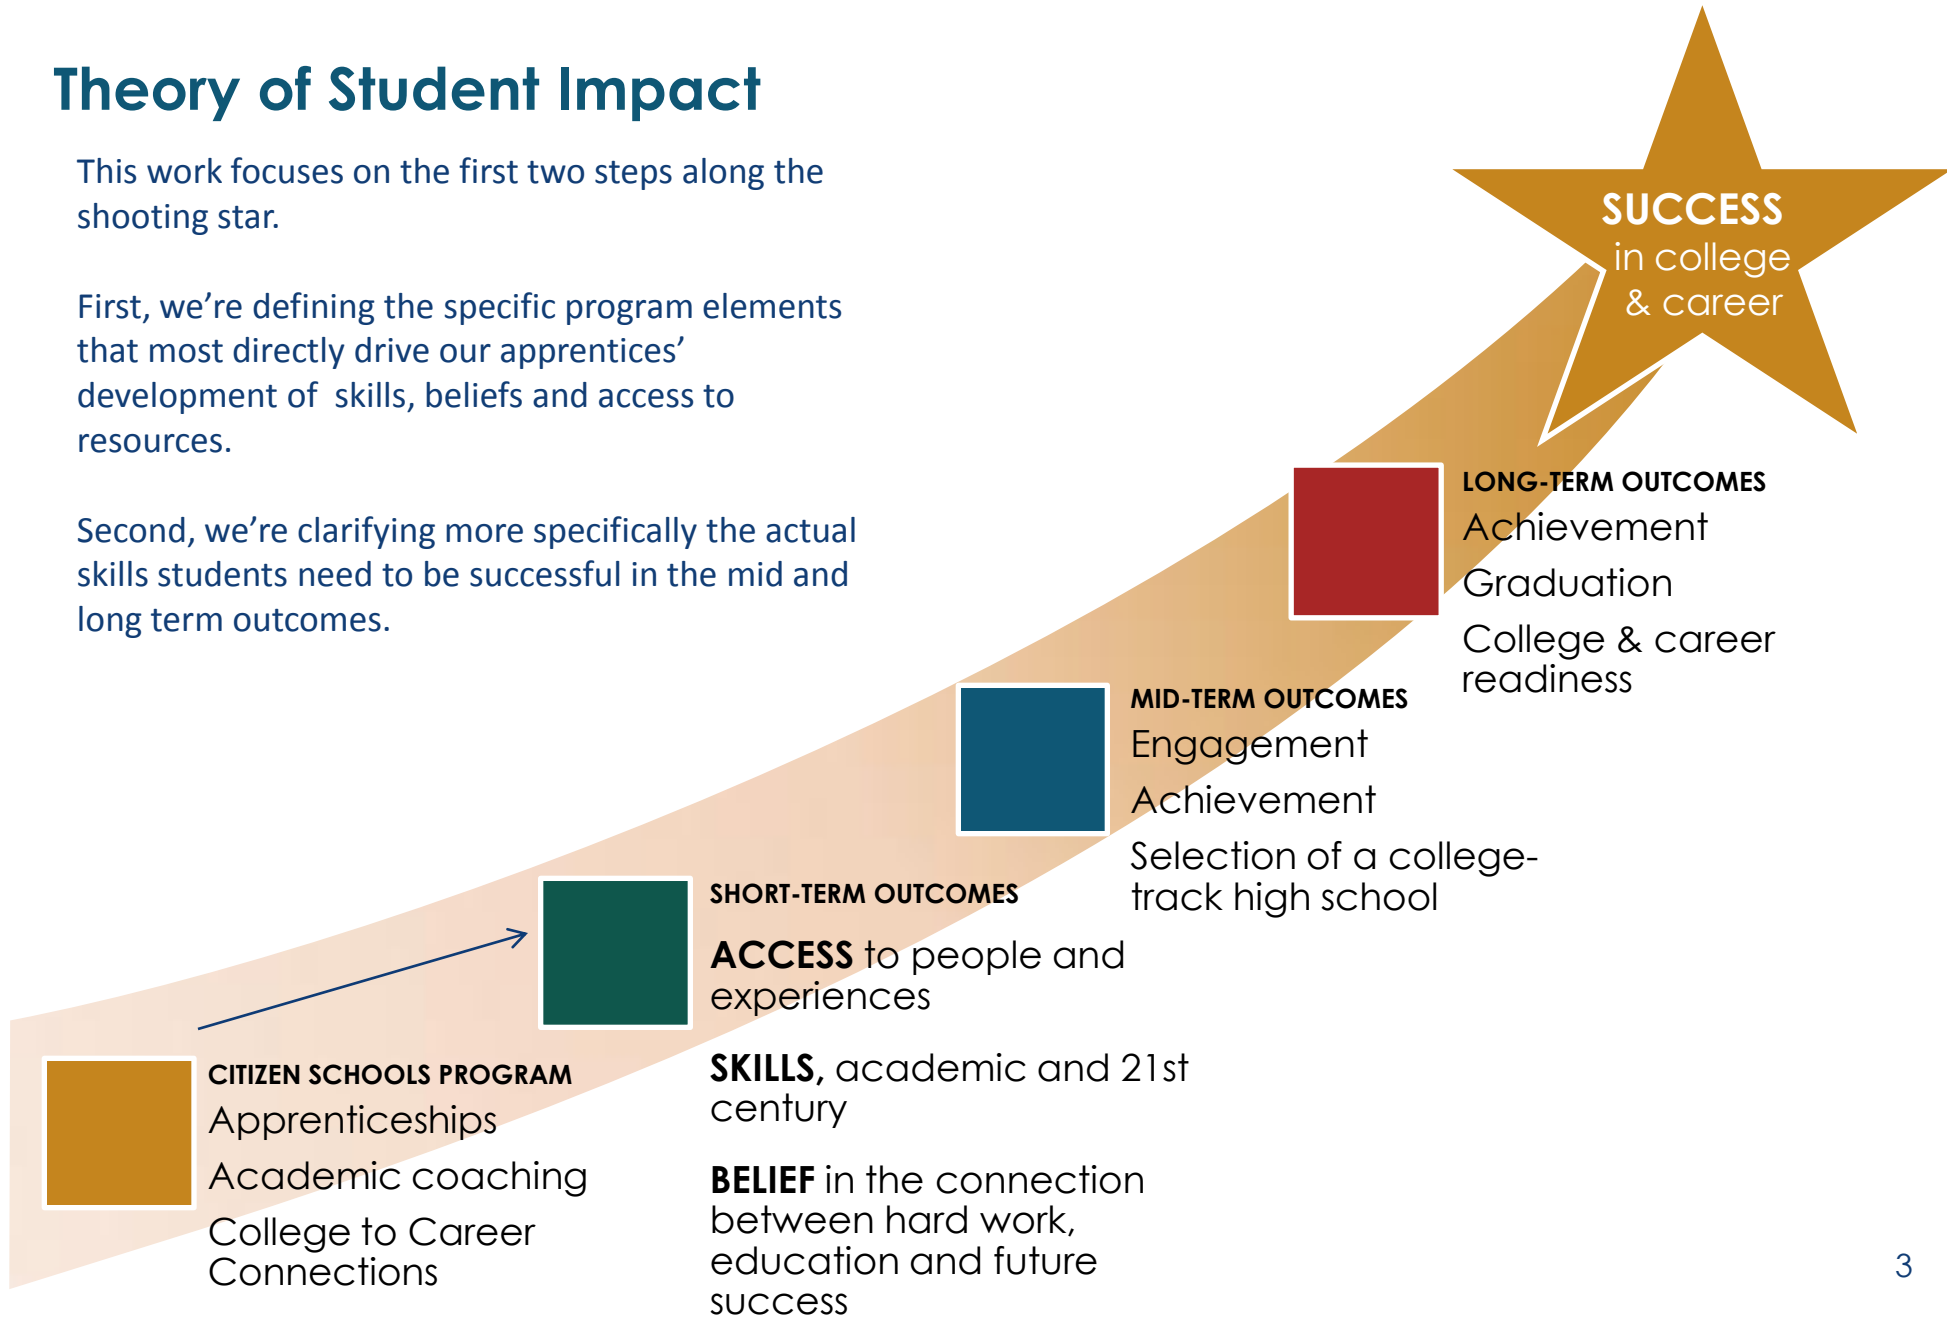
Theory of Student Impact

This work focuses on the first two steps along the shooting star.

First, we're defining the specific program elements that most directly drive our apprentices' development of skills, beliefs and access to resources.

Second, we're clarifying more specifically the actual skills students need to be successful in the mid and long term outcomes.

SUCCESS in college & career

LONG-TERM OUTCOMES
Achievement
Graduation
College & career readiness

MID-TERM OUTCOMES
Engagement
Achievement
Selection of a college-track high school

SHORT-TERM OUTCOMES
ACCESS to people and experiences
SKILLS, academic and 21st century
BELIEF in the connection between hard work, education and future success

CITIZEN SCHOOLS PROGRAM
Apprenticeships
Academic coaching
College to Career Connections

3